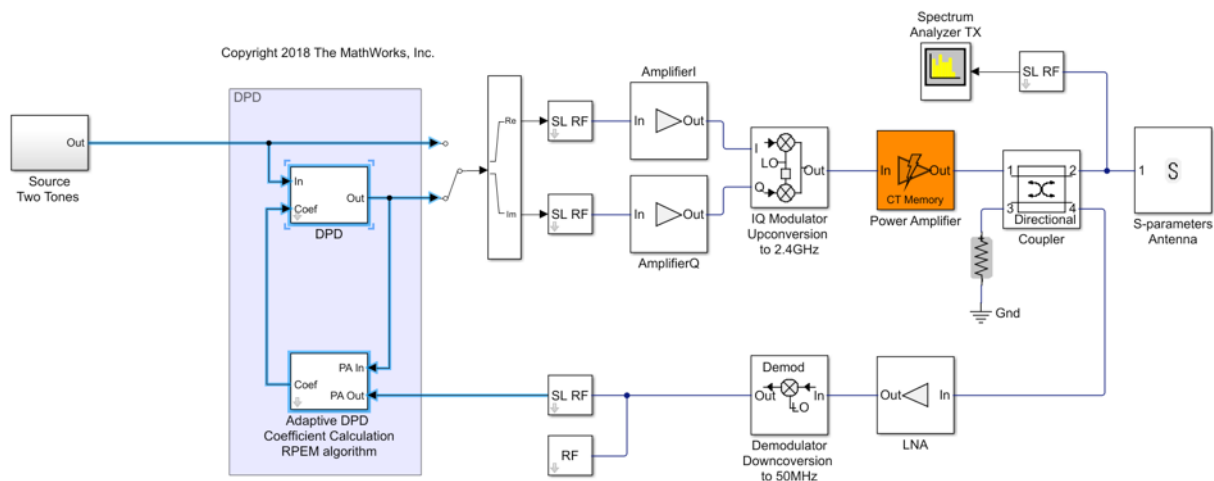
Copyright 2018 The MathWorks, Inc.

Spectrum Analyzer TX

DPD

Out

Source Two Tones

In
Coef
Out
DPD

Re
Im

SL RF
SL RF

AmplifierI
In
Out

In
Out
AmplifierQ

I
LO
Q
Out
IQ Modulator Upconversion to 2.4GHz

In
Out
CT Memory
Power Amplifier

SL RF

1
2
3
4
Directional Coupler

1
S
S-parameters Antenna

Gnd

PA In
Coef
PA Out
Adaptive DPD Coefficient Calculation RPEM algorithm

SL RF

RF

Demod
Out
In
LO
Demodulator Downcoversion to 50MHz

Out
In
LNA